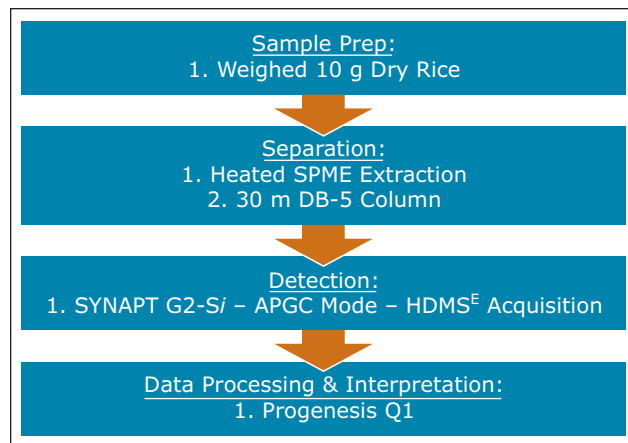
Sample Prep:
1. Weighed 10 g Dry Rice

Separation:
1. Heated SPME Extraction
2. 30 m DB-5 Column

Detection:
1. SYNAPT G2-S*i* – APGC Mode – HDMS$^E$ Acquisition

Data Processing & Interpretation:
1. Progenesis Q1